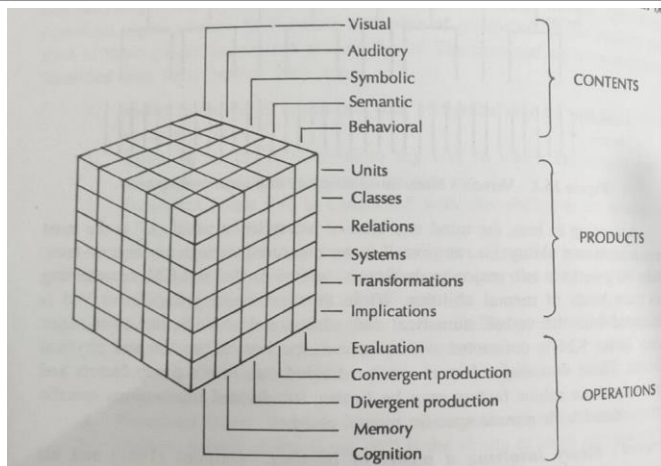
Visual
Auditory
Symbolic
Semantic
Behavioral

CONTENTS

Units
Classes
Relations
Systems
Transformations
Implications

PRODUCTS

Evaluation
Convergent production
Divergent production
Memory
Cognition

OPERATIONS